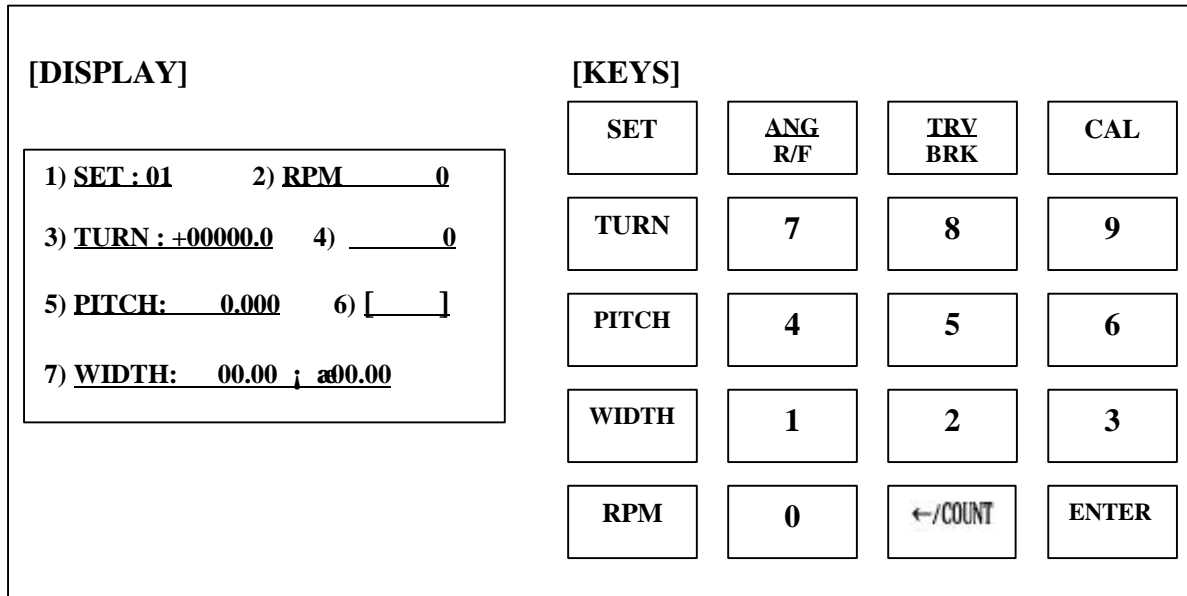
[DISPLAY]

1) SET : 01 2) RPM 0

3) TURN : +00000.0 4) 0

5) PITCH: 0.000 6) [ ]

7) WIDTH: 00.00 ¡ æ00.00

[KEYS]

| SET | ANG R/F | TRV BRK | CAL |
|---|---|---|---|
| TURN | 7 | 8 | 9 |
| PITCH | 4 | 5 | 6 |
| WIDTH | 1 | 2 | 3 |
| RPM | 0 | ←/COUNT | ENTER |